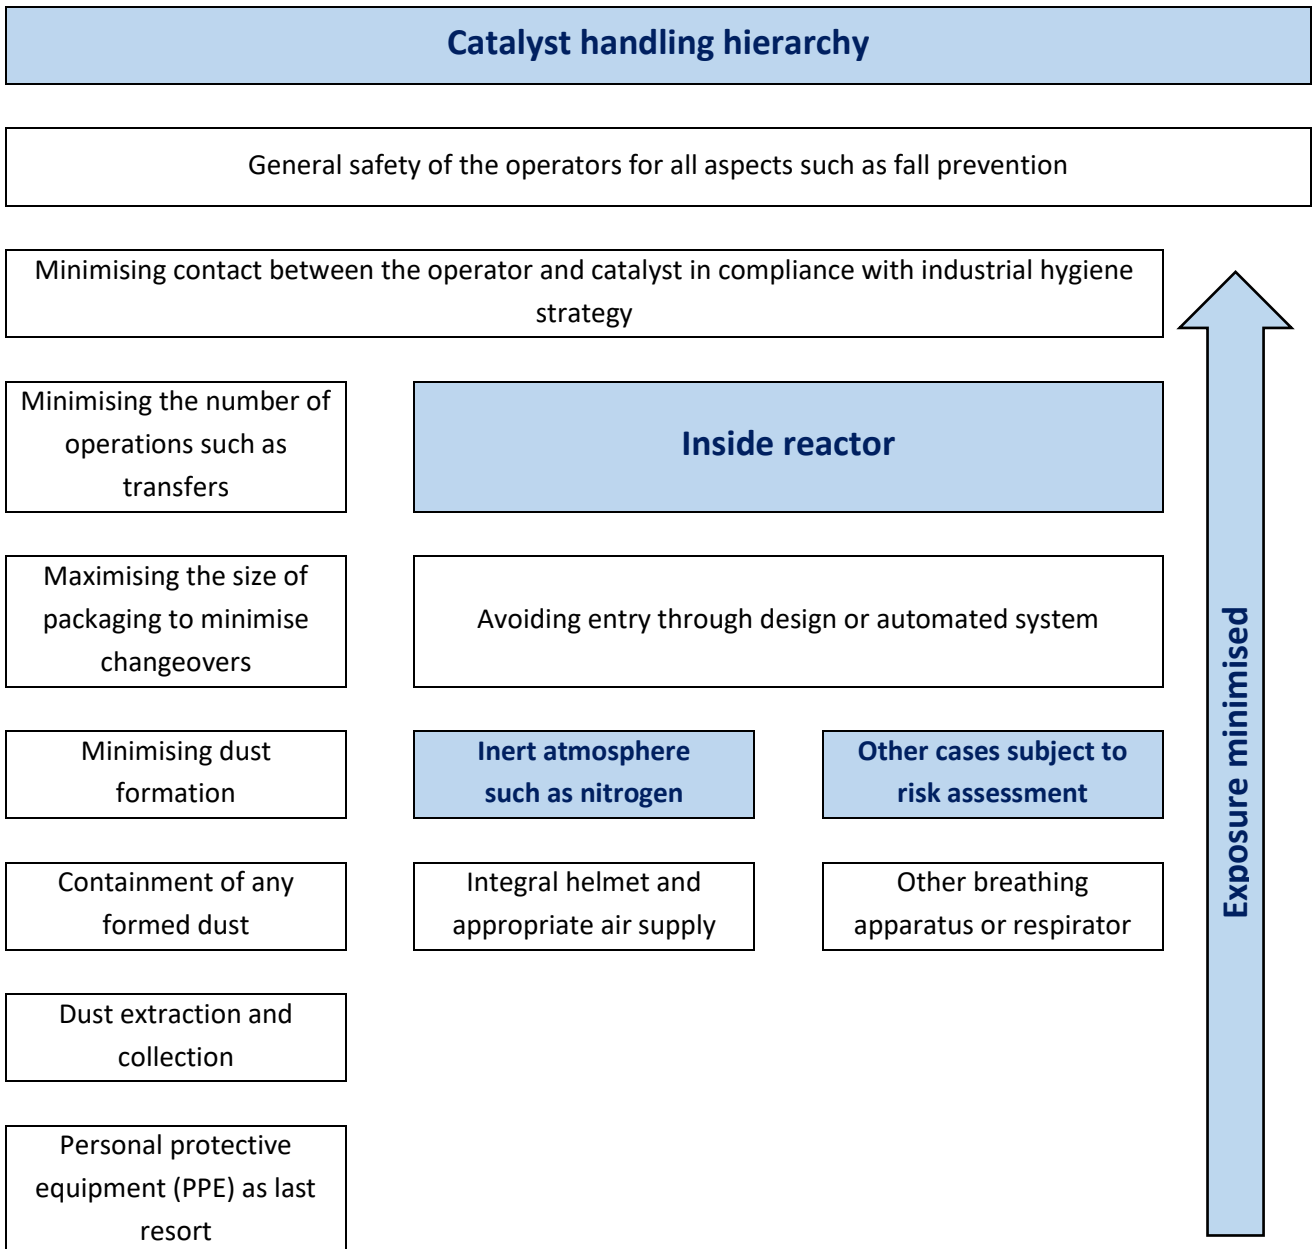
Catalyst handling hierarchy

General safety of the operators for all aspects such as fall prevention

Minimising contact between the operator and catalyst in compliance with industrial hygiene strategy

Minimising the number of operations such as transfers

Inside reactor

Maximising the size of packaging to minimise changeovers

Avoiding entry through design or automated system

Minimising dust formation

Inert atmosphere such as nitrogen

Other cases subject to risk assessment

Containment of any formed dust

Integral helmet and appropriate air supply

Other breathing apparatus or respirator

Dust extraction and collection

Personal protective equipment (PPE) as last resort

Exposure minimised